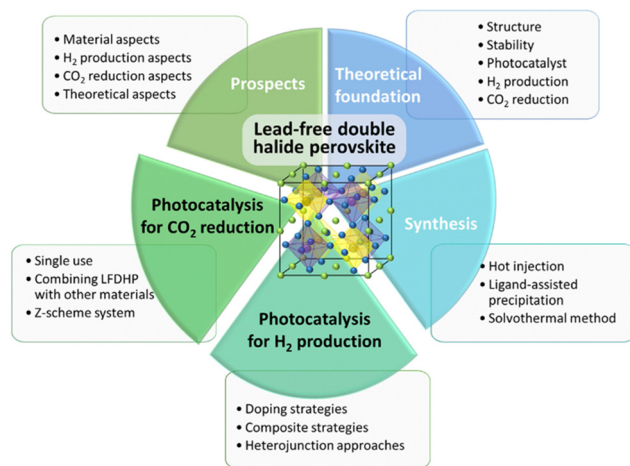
• Material aspects
• $H_2$ production aspects
• $CO_2$ reduction aspects
• Theoretical aspects

Prospects

Theoretical foundation

• Structure
• Stability
• Photocatalyst
• $H_2$ production
• $CO_2$ reduction

Lead-free double halide perovskite

Photocatalysis for $CO_2$ reduction

• Single use
• Combining LFDHP with other materials
• Z-scheme system

Synthesis

• Hot injection
• Ligand-assisted precipitation
• Solvothermal method

Photocatalysis for $H_2$ production

• Doping strategies
• Composite strategies
• Heterojunction approaches